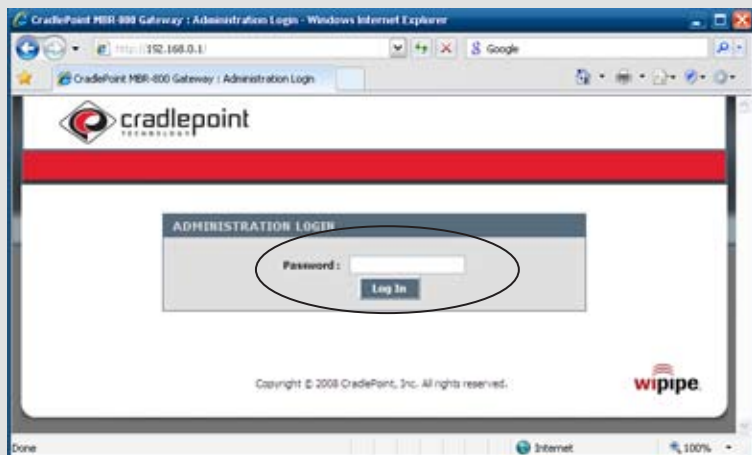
CradlePoint MBR-800 Gateway : Administration Login - Windows Internet Explorer

http://192.168.0.1/

Google

CradlePoint MBR-800 Gateway : Administration Login

cradlepoint
TECHNOLOGY

ADMINISTRATION LOGIN

Password :

Log In

Copyright © 2008 CradlePoint, Inc. All rights reserved.

wipipe

Done

Internet

100%